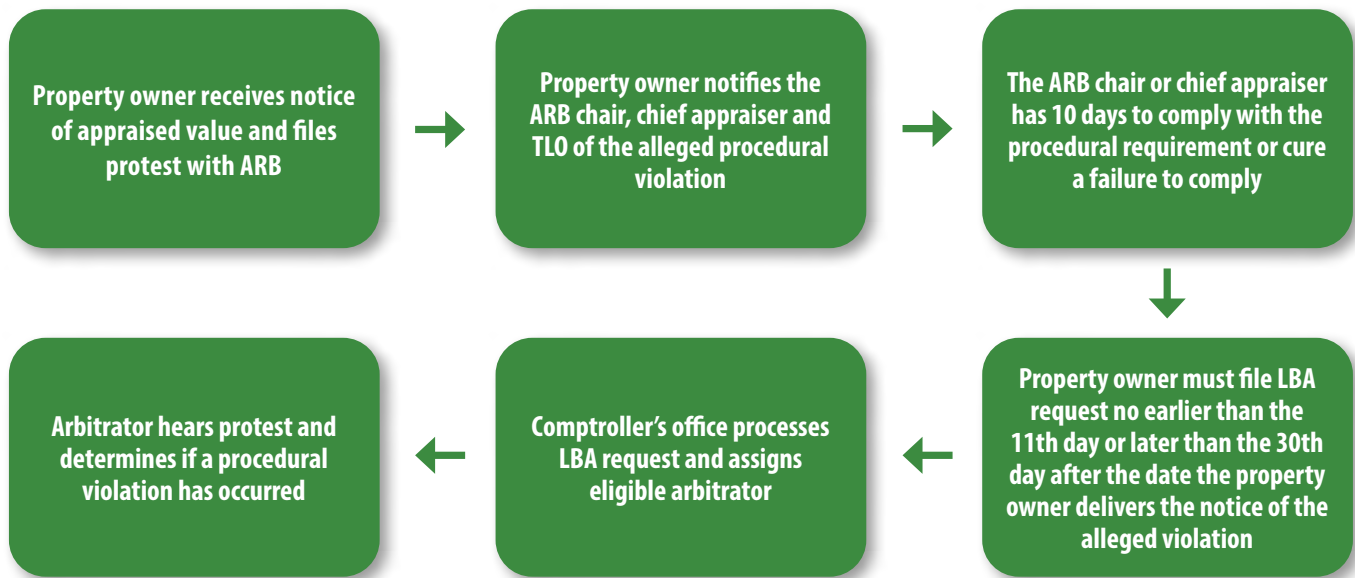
Property owner receives notice of appraised value and files protest with ARB

Property owner notifies the ARB chair, chief appraiser and TLO of the alleged procedural violation

The ARB chair or chief appraiser has 10 days to comply with the procedural requirement or cure a failure to comply

Property owner must file LBA request no earlier than the 11th day or later than the 30th day after the date the property owner delivers the notice of the alleged violation

Comptroller's office processes LBA request and assigns eligible arbitrator

Arbitrator hears protest and determines if a procedural violation has occurred